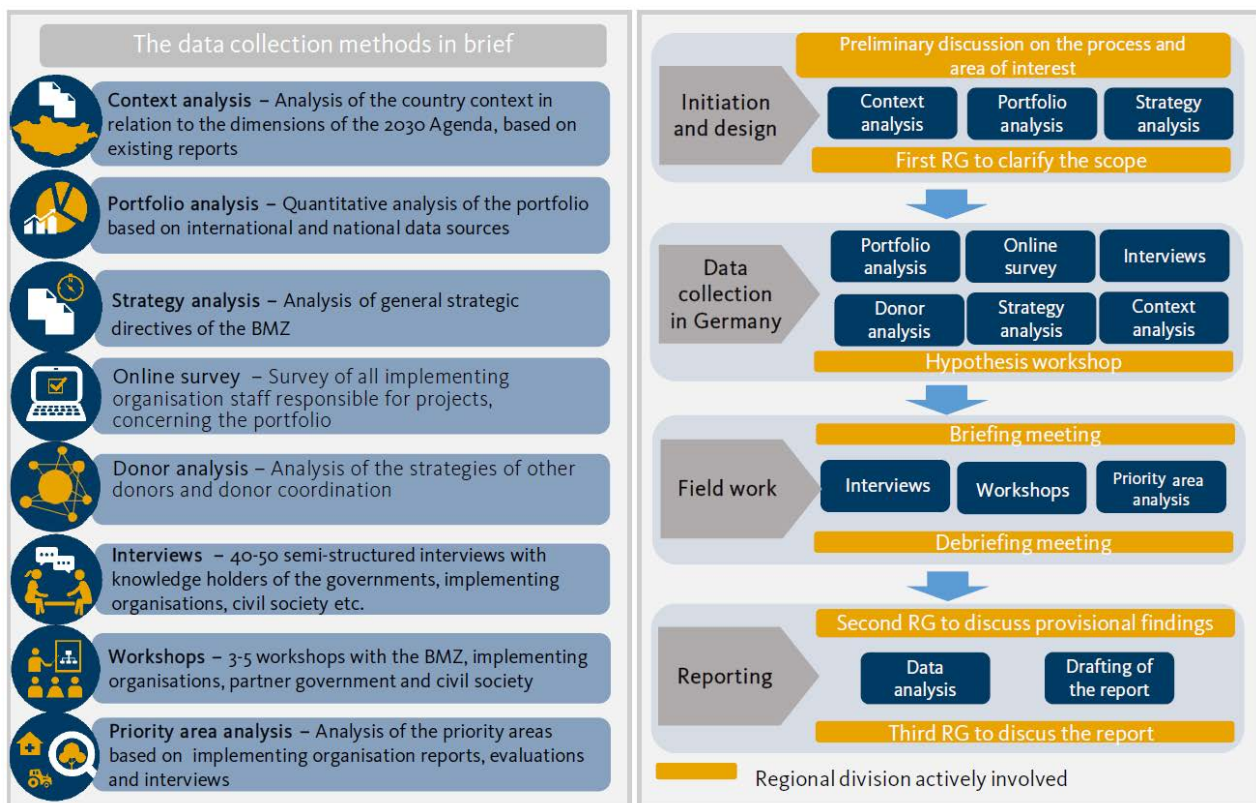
The data collection methods in brief

Context analysis – Analysis of the country context in relation to the dimensions of the 2030 Agenda, based on existing reports

Portfolio analysis – Quantitative analysis of the portfolio based on international and national data sources

Strategy analysis – Analysis of general strategic directives of the BMZ

Online survey – Survey of all implementing organisation staff responsible for projects, concerning the portfolio

Donor analysis – Analysis of the strategies of other donors and donor coordination

Interviews – 40-50 semi-structured interviews with knowledge holders of the governments, implementing organisations, civil society etc.

Workshops – 3-5 workshops with the BMZ, implementing organisations, partner government and civil society

Priority area analysis – Analysis of the priority areas based on implementing organisation reports, evaluations and interviews

Initiation and design

Preliminary discussion on the process and area of interest

Context analysis

Portfolio analysis

Strategy analysis

First RG to clarify the scope

Data collection in Germany

Portfolio analysis

Online survey

Interviews

Donor analysis

Strategy analysis

Context analysis

Hypothesis workshop

Field work

Briefing meeting

Interviews

Workshops

Priority area analysis

Debriefing meeting

Reporting

Second RG to discuss provisional findings

Data analysis

Drafting of the report

Third RG to discus the report

Regional division actively involved